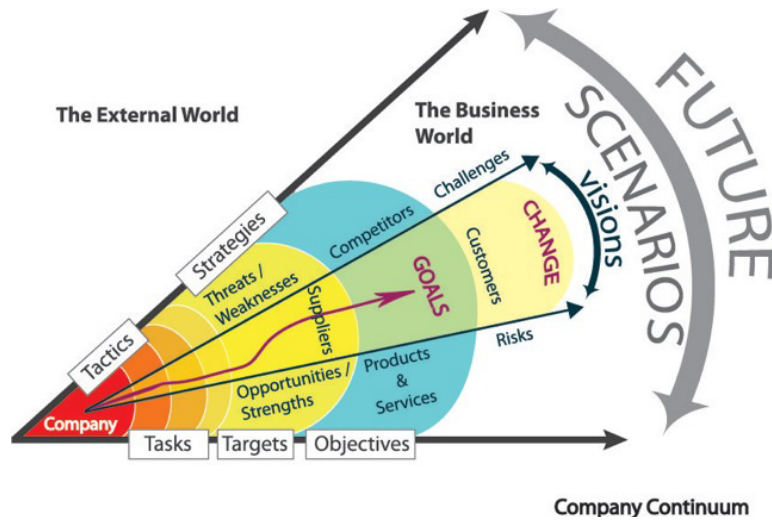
The External World

The Business World

FUTURE

SCENARIOS

visions

Challenges

CHANGE

Competitors

Customers

Strategies

Threats / Weaknesses

GOALS

Suppliers

Tactics

Risks

Products & Services

Opportunities / Strengths

Company

Tasks

Targets

Objectives

Company Continuum